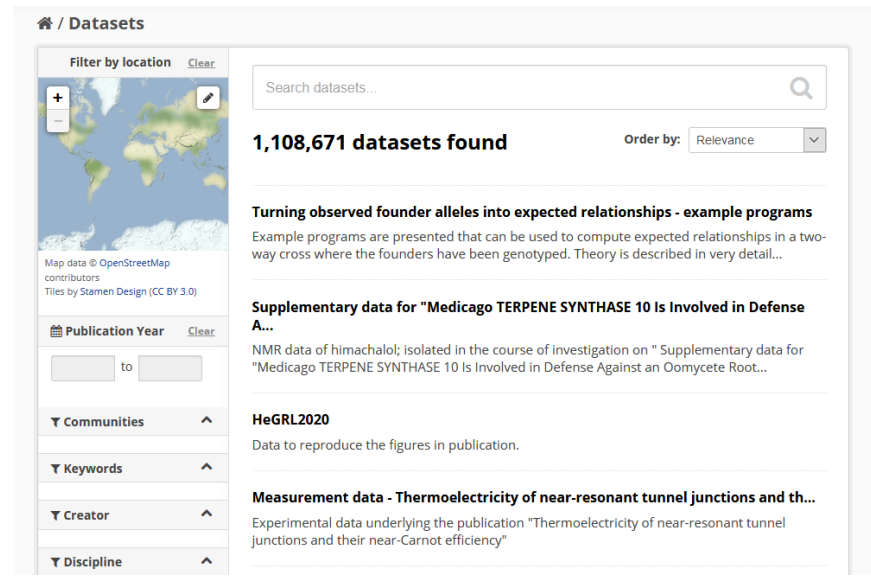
/ Datasets

Filter by location Clear

+
−

Map data © OpenStreetMap contributors
Tiles by Stamen Design (CC BY 3.0)

Publication Year Clear

to

Communities

Keywords

Creator

Discipline

Search datasets...

1,108,671 datasets found

Order by: Relevance

Turning observed founder alleles into expected relationships - example programs
Example programs are presented that can be used to compute expected relationships in a two-way cross where the founders have been genotyped. Theory is described in very detail...

Supplementary data for "Medicago TERPENE SYNTHASE 10 Is Involved in Defense A...
NMR data of himachalol; isolated in the course of investigation on " Supplementary data for "Medicago TERPENE SYNTHASE 10 Is Involved in Defense Against an Oomycete Root...

HeGRL2020
Data to reproduce the figures in publication.

Measurement data - Thermoelectricity of near-resonant tunnel junctions and th...
Experimental data underlying the publication "Thermoelectricity of near-resonant tunnel junctions and their near-Carnot efficiency"